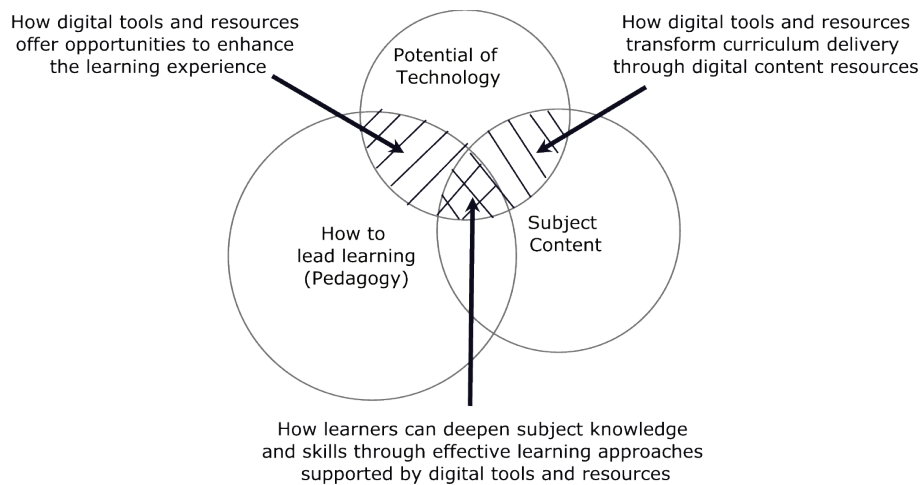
How digital tools and resources offer opportunities to enhance the learning experience

Potential of Technology

How digital tools and resources transform curriculum delivery through digital content resources

How to lead learning (Pedagogy)

Subject Content

How learners can deepen subject knowledge and skills through effective learning approaches supported by digital tools and resources